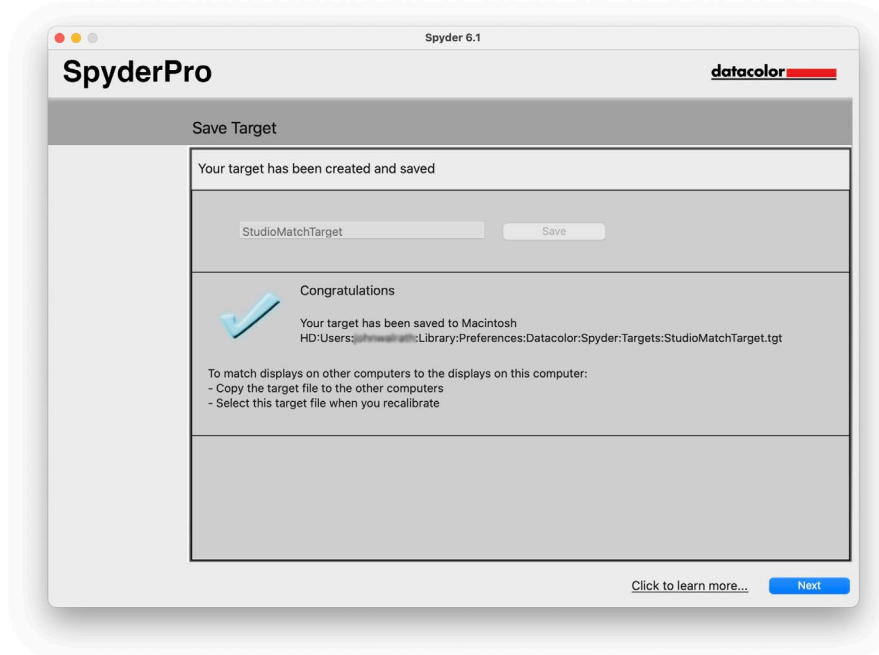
Spyder 6.1

SpyderPro

datacolor

Save Target

Your target has been created and saved

StudioMatchTarget

Save

Congratulations

Your target has been saved to Macintosh HD:Users:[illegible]:Library:Preferences:Datacolor:Spyder:Targets:StudioMatchTarget.tgt

To match displays on other computers to the displays on this computer:
- Copy the target file to the other computers
- Select this target file when you recalibrate

Click to learn more...

Next